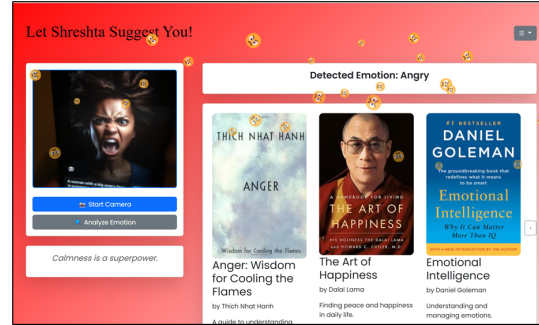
Let Shreshta Suggest You!

Start Camera

Analyze Emotion

Calmness is a superpower.

Detected Emotion: Angry

THICH NHAT HANH

ANGER

Wisdom for Cooling the Flames

Anger: Wisdom for Cooling the Flames

by Thich Nhat Hanh

A guide to understanding

A HANDBOOK FOR LIVING

THE ART OF HAPPINESS

HIS HOLINESS THE DALAI LAMA AND HOWARD C. CUTLER, M.D.

The Art of Happiness

by Dalai Lama

Finding peace and happiness in daily life.

#1 BESTSELLER

DANIEL GOLEMAN

The groundbreaking book that redefines what it means to be smart

Emotional Intelligence

Why It Can Matter More Than IQ

WITH A NEW INTRODUCTION BY THE AUTHOR

Emotional Intelligence

by Daniel Goleman

Understanding and managing emotions.